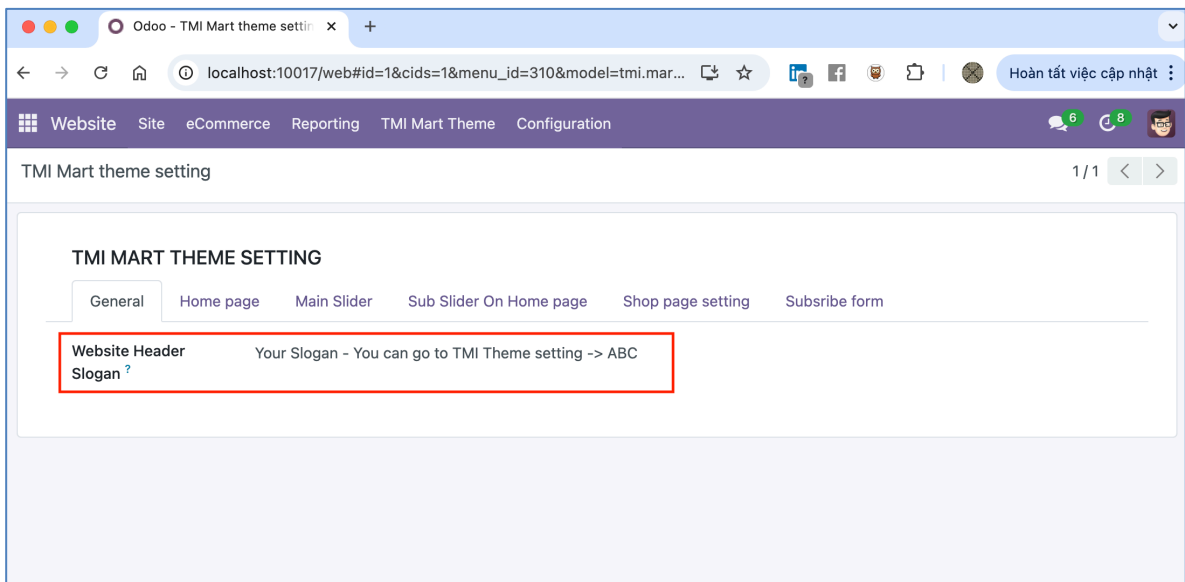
Odoo - TMI Mart theme settin ×

localhost:10017/web#id=1&cids=1&menu_id=310&model=tmi.mar...

Hoàn tất việc cập nhật

Website Site eCommerce Reporting TMI Mart Theme Configuration

6 8

TMI Mart theme setting

1 / 1

TMI MART THEME SETTING

General Home page Main Slider Sub Slider On Home page Shop page setting Subsribe form

Website Header Slogan ?

Your Slogan - You can go to TMI Theme setting -> ABC